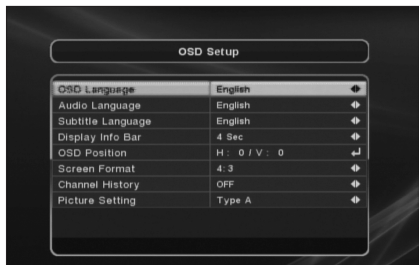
OSD Setup

| OSD Language | English |
|---|---|
| Audio Language | English |
| Subtitle Language | English |
| Display Info Bar | 4 Sec |
| OSD Position | H : 0 / V : 0 |
| Screen Format | 4:3 |
| Channel History | OFF |
| Picture Setting | Type A |